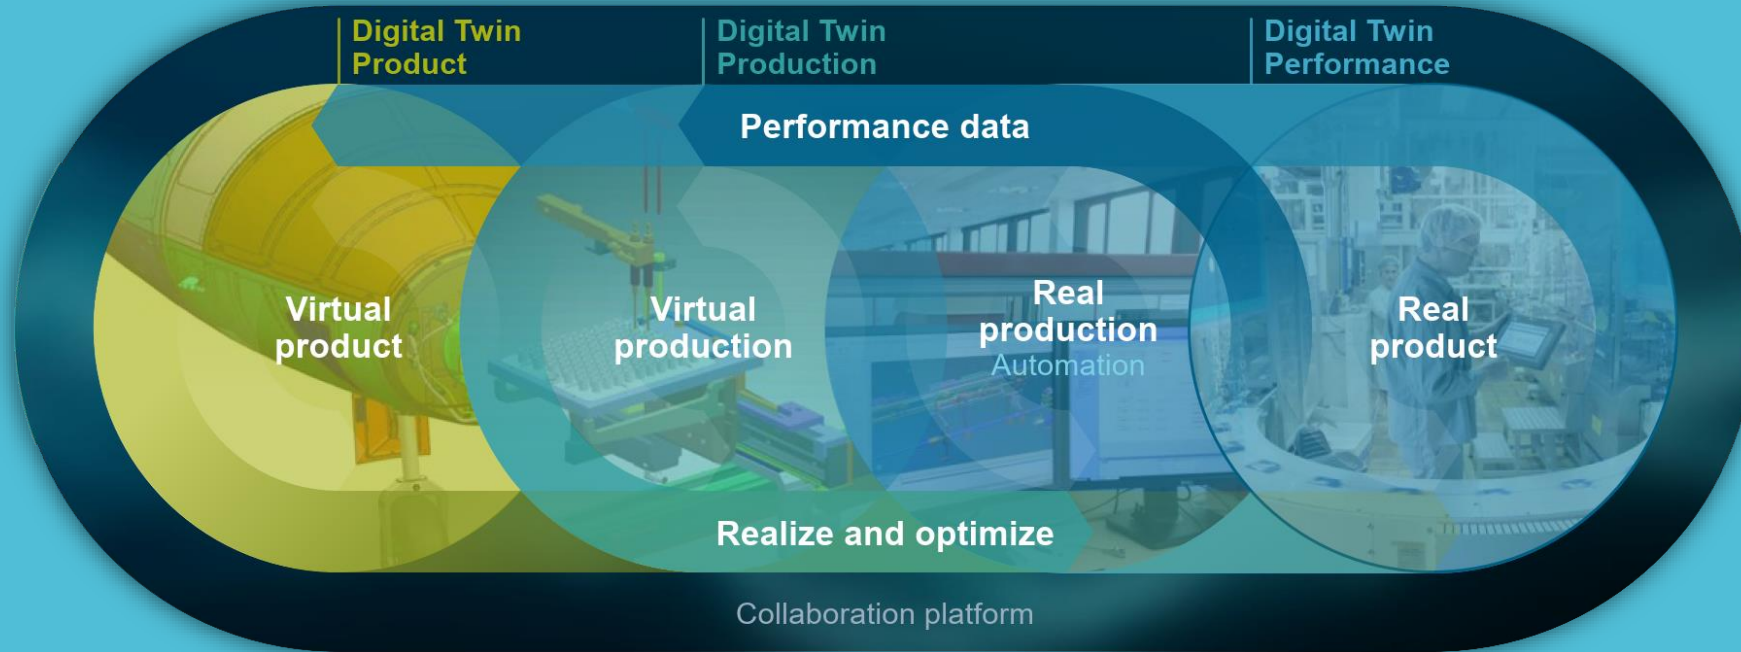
Digital Twin Product

Digital Twin Production

Digital Twin Performance

Performance data

Virtual product

Virtual production

Real production
Automation

Real product

Realize and optimize

Collaboration platform